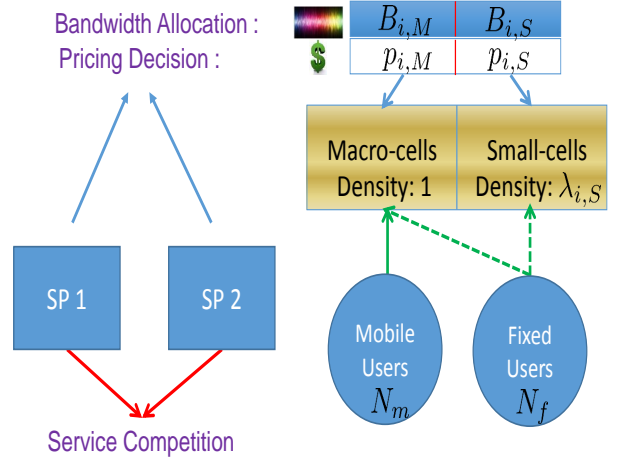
Bandwidth Allocation :

Pricing Decision :

| $B_{i,M}$ | $B_{i,S}$ |
|---|---|
| $p_{i,M}$ | $p_{i,S}$ |

Macro-cells Density: 1

Small-cells Density: $\lambda_{i,S}$

SP 1

SP 2

Mobile Users $N_m$

Fixed Users $N_f$

Service Competition